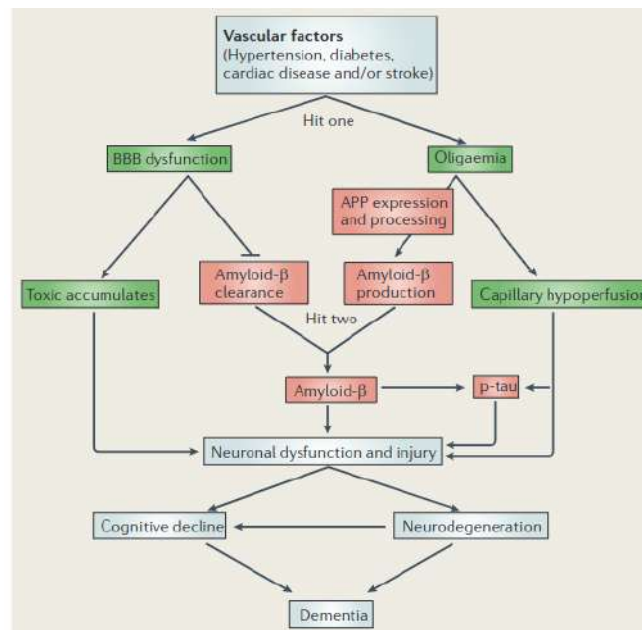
Vascular factors
(Hypertension, diabetes, cardiac disease and/or stroke)

Hit one

BBB dysfunction

Oligaemia

APP expression and processing

Toxic accumulates

Amyloid-β clearance

Amyloid-β production

Capillary hypoperfusion

Hit two

Amyloid-β

p-tau

Neuronal dysfunction and injury

Cognitive decline

Neurodegeneration

Dementia